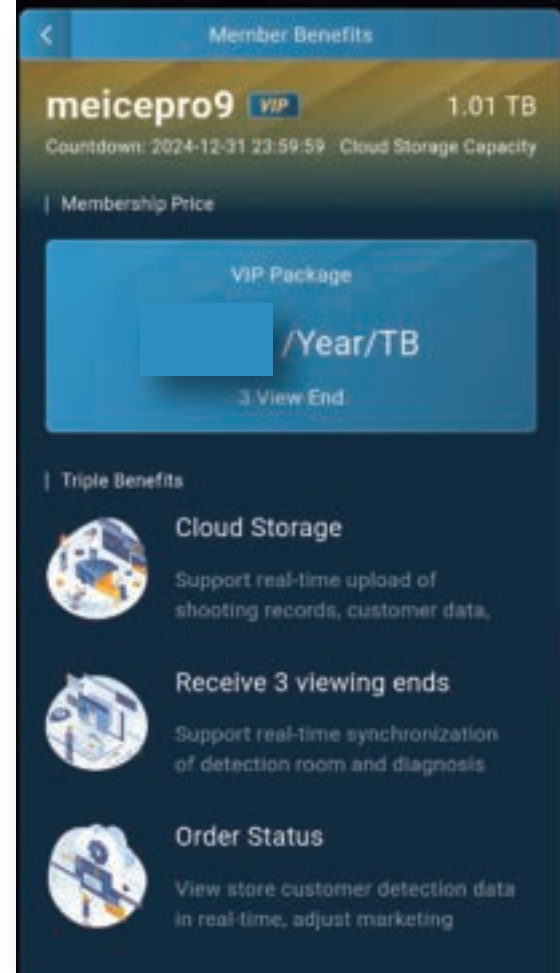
Member Benefits

meicepro9 VIP 1.01 TB

Countdown: 2024-12-31 23:59:59 Cloud Storage Capacity

| Membership Price

VIP Package

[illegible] /Year/TB

3 View End

| Triple Benefits

Cloud Storage

Support real-time upload of shooting records, customer data,

Receive 3 viewing ends

Support real-time synchronization of detection room and diagnosis

Order Status

View store customer detection data in real-time, adjust marketing